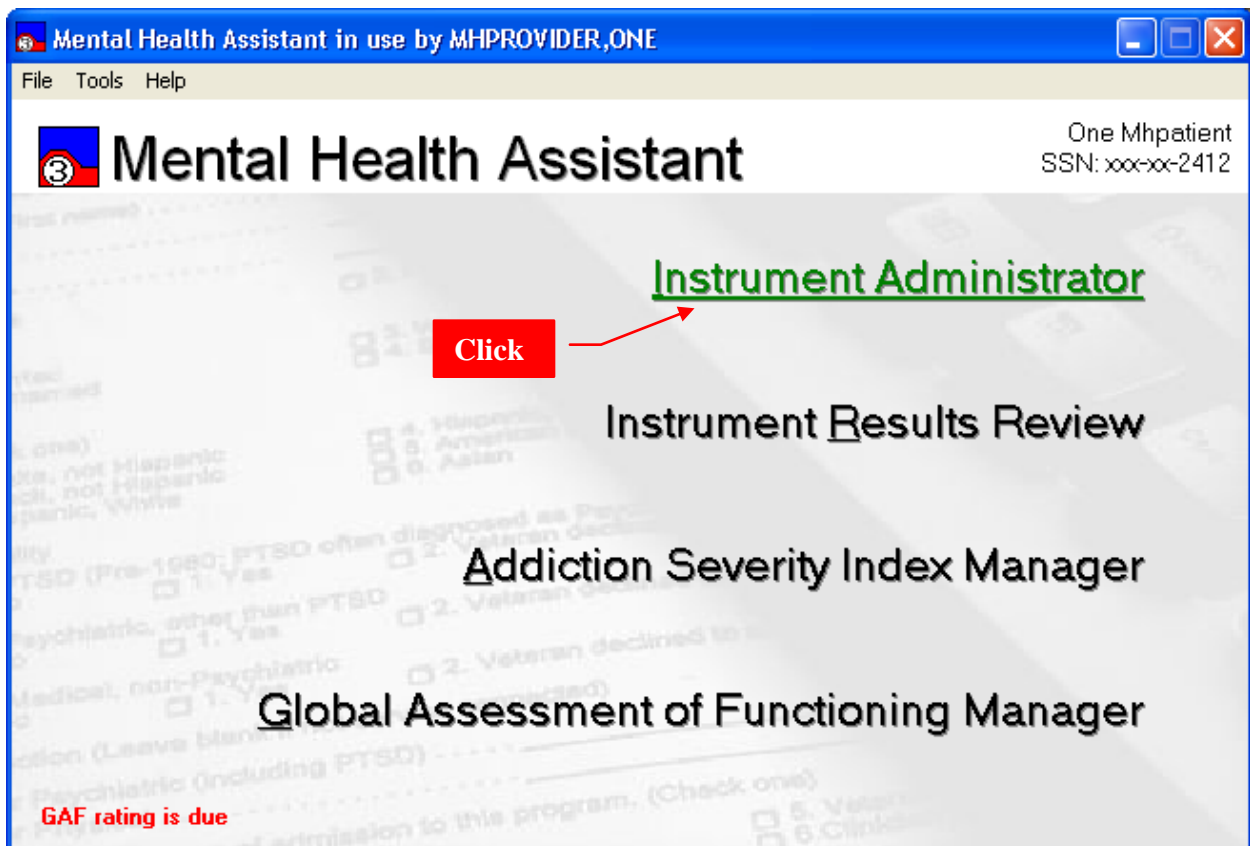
Mental Health Assistant in use by MHPROVIDER,ONE

File Tools Help

Mental Health Assistant

One Mhpatient
SSN: xxx-xx-2412

Instrument Administrator

Click

Instrument Results Review

Addiction Severity Index Manager

Global Assessment of Functioning Manager

GAF rating is due